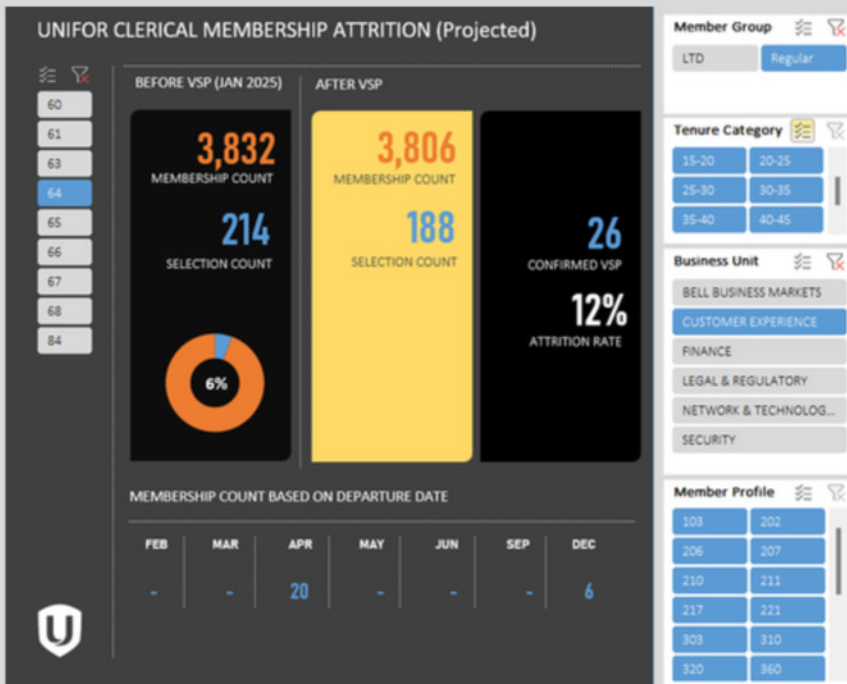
UNIFOR CLERICAL MEMBERSHIP ATTRITION (Projected)

60
61
63
64
65
66
67
68
84

BEFORE VSP (JAN 2025)

3,832
MEMBERSHIP COUNT

214
SELECTION COUNT

6%

AFTER VSP

3,806
MEMBERSHIP COUNT

188
SELECTION COUNT

26
CONFIRMED VSP

12%
ATTRITION RATE

MEMBERSHIP COUNT BASED ON DEPARTURE DATE

| FEB | MAR | APR | MAY | JUN | SEP | DEC |
|---|---|---|---|---|---|---|
| - | - | 20 | - | - | - | 6 |

Member Group
LTD
Regular

Tenure Category
15-20
20-25
25-30
30-35
35-40
40-45

Business Unit
BELL BUSINESS MARKETS
CUSTOMER EXPERIENCE
FINANCE
LEGAL & REGULATORY
NETWORK & TECHNOLOG...
SECURITY

Member Profile
103
202
206
207
210
211
217
221
303
310
320
360